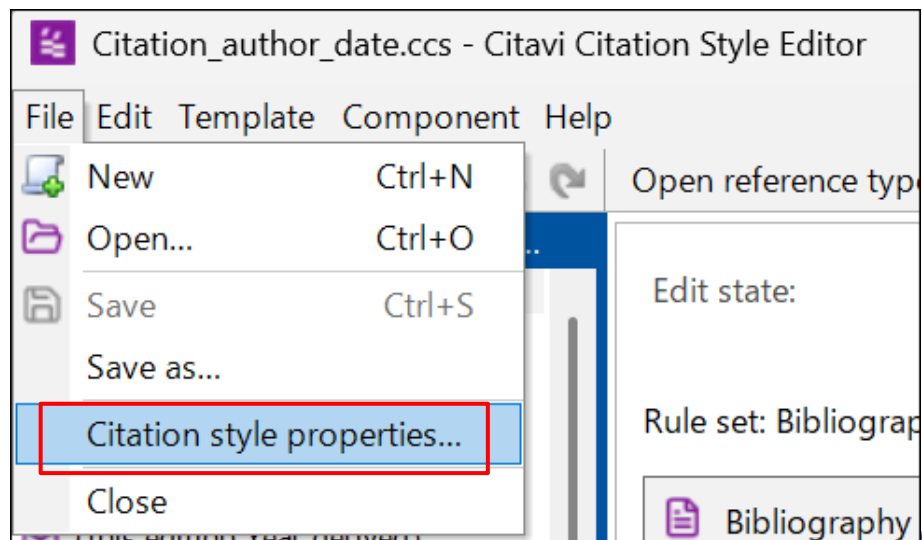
Citation_author_date.ccs - Citavi Citation Style Editor

File Edit Template Component Help

New Ctrl+N

Open... Ctrl+O

Save Ctrl+S

Save as...

Citation style properties...

Close

Open reference typ

Edit state:

Rule set: Bibliograp

Bibliography